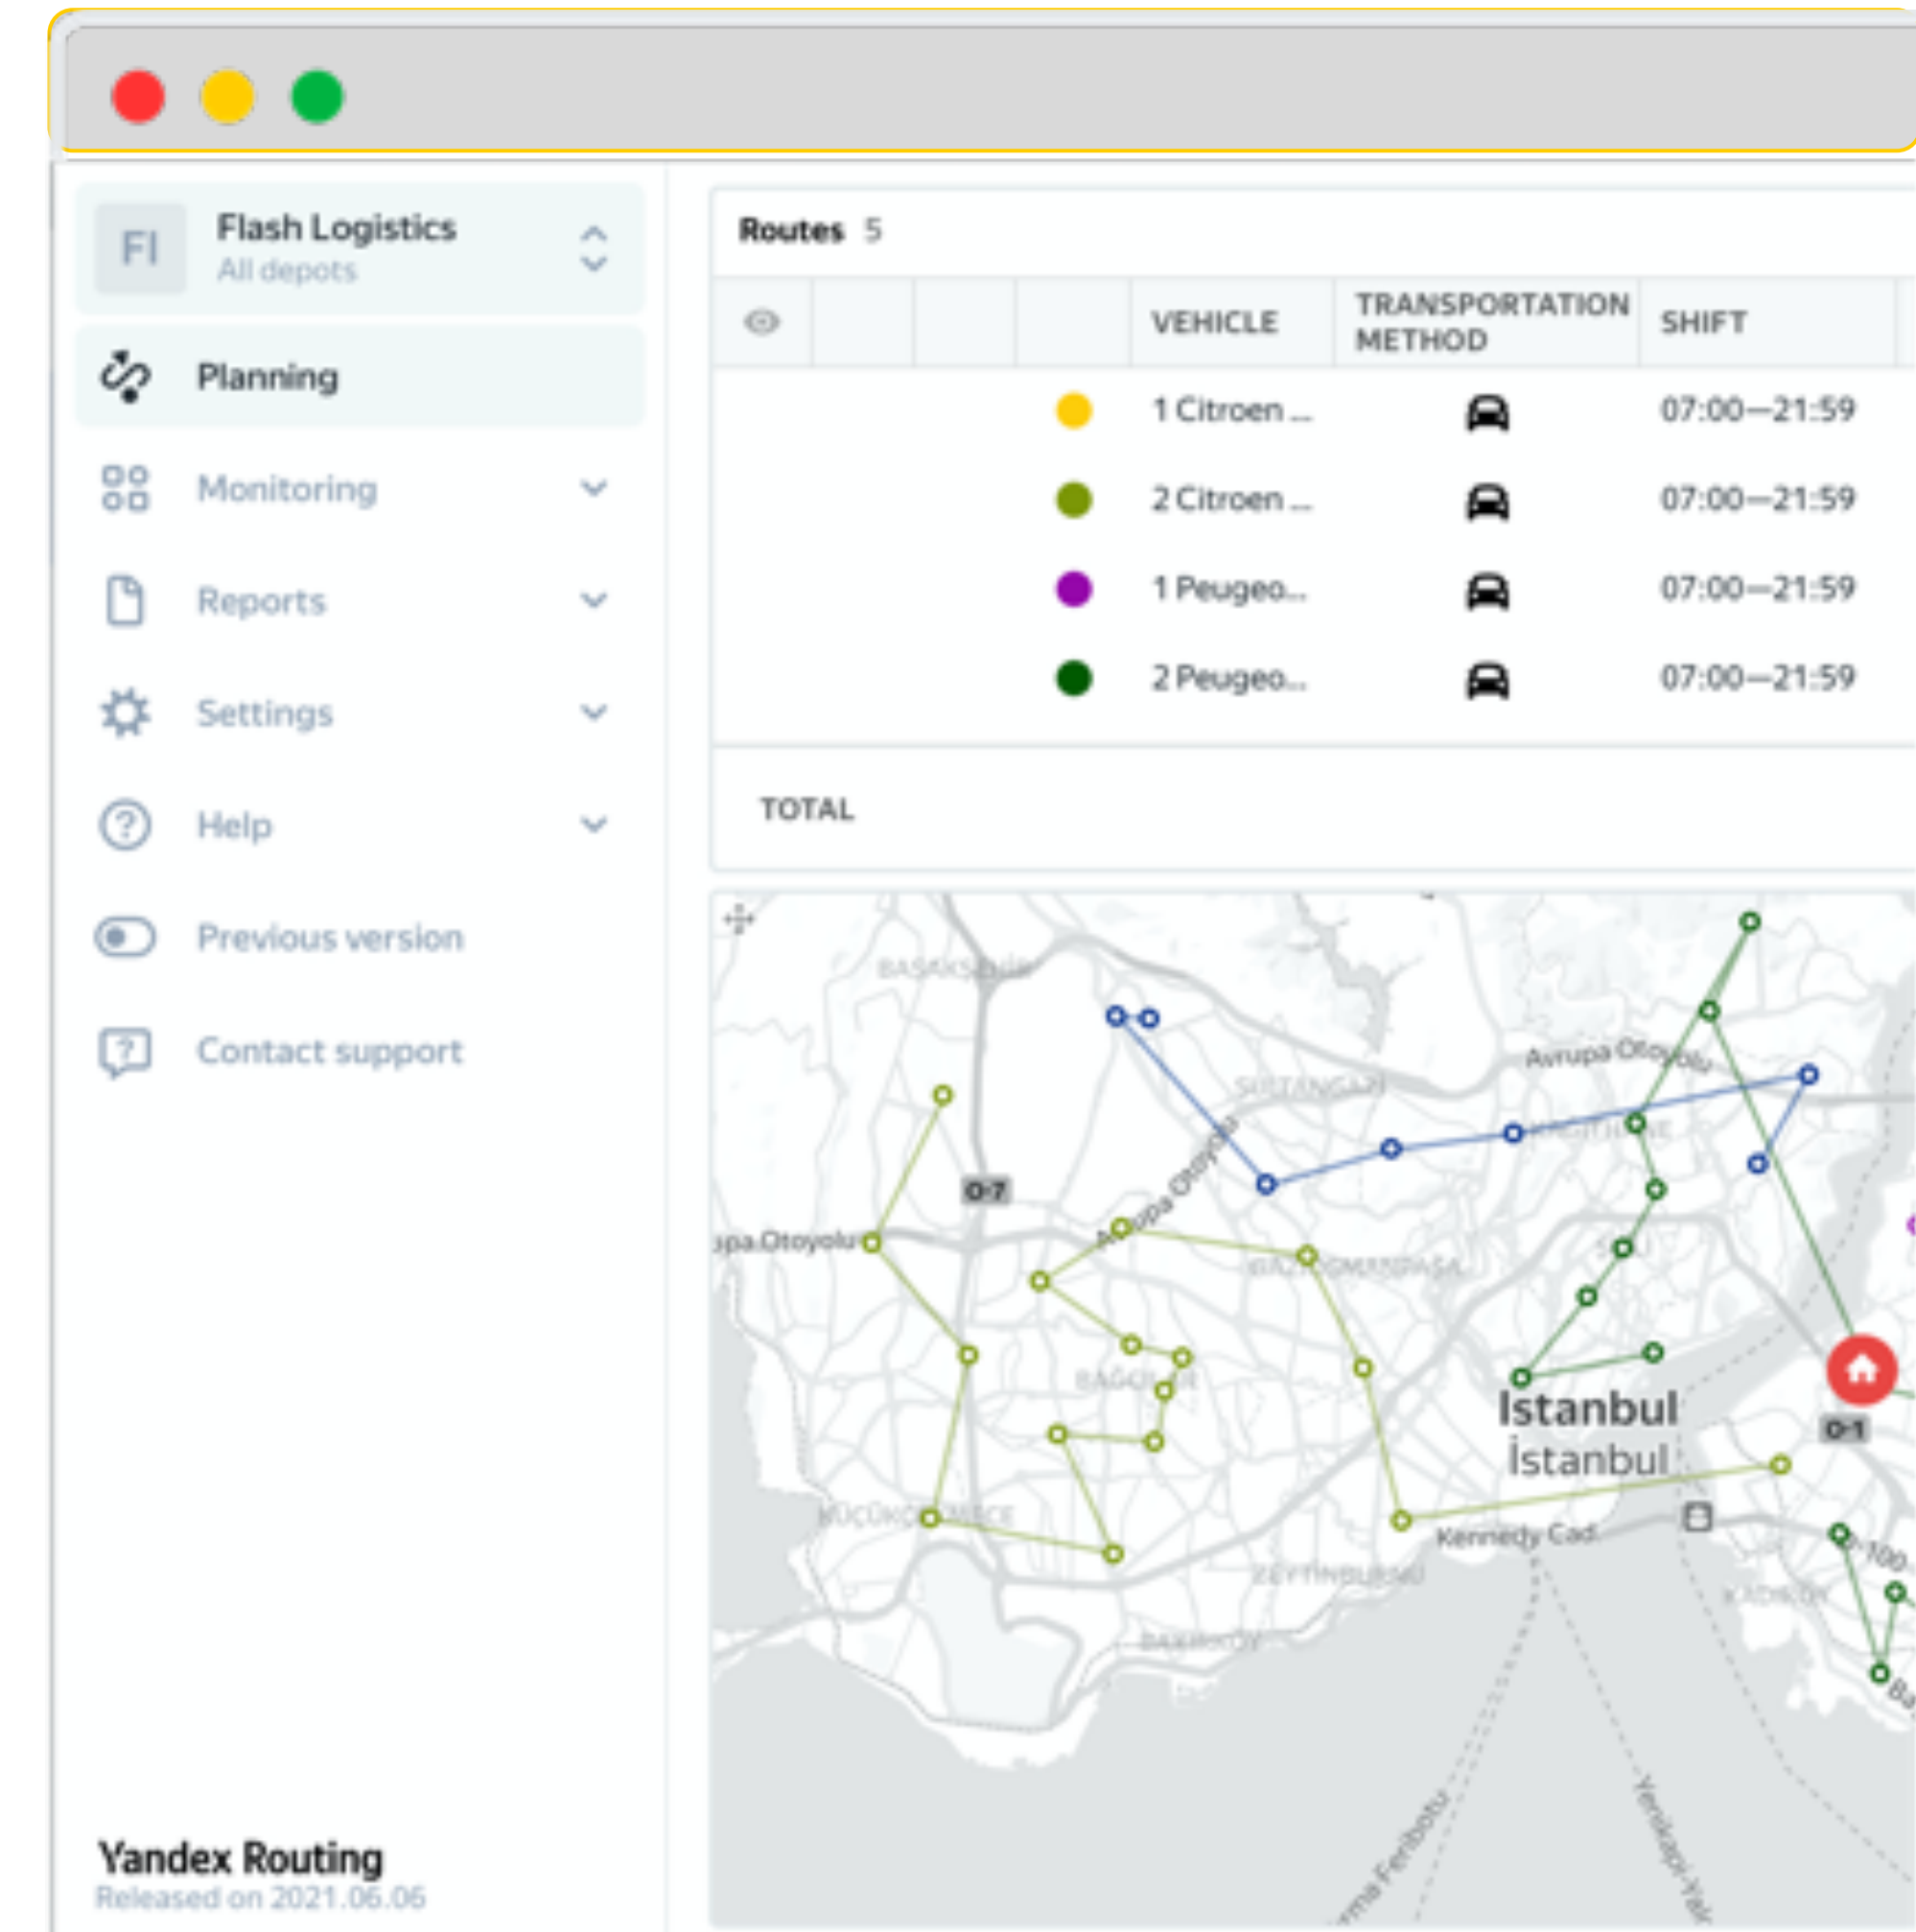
FI
Flash Logistics
All depots

Planning

Monitoring

Reports

Settings

Help

Previous version

Contact support

Yandex Routing
Released on 2021.06.06

Routes 5

| | | | | VEHICLE | TRANSPORTATION METHOD | SHIFT |
|---|---|---|---|---|---|---|
| | | | | 1 Citroen ... | | 07:00—21:59 |
| | | | | 2 Citroen ... | | 07:00—21:59 |
| | | | | 1 Peugeo... | | 07:00—21:59 |
| | | | | 2 Peugeo... | | 07:00—21:59 |

TOTAL

BAŞAKŞEHİR
Avrupa Otoyolu
SULTANGAZİ
KAĞITHANE
Avrupa Otoyolu
0-7
Avrupa Otoyolu
BAYRAMPAŞA
BAĞCILAR
KÜÇÜKÇEKMECE
Istanbul
İstanbul
0-1
Kennedy Cad.
ZEYTİNBURNU
BAKIRKÖY
KADIKÖY
Yenikapı
Feribotu